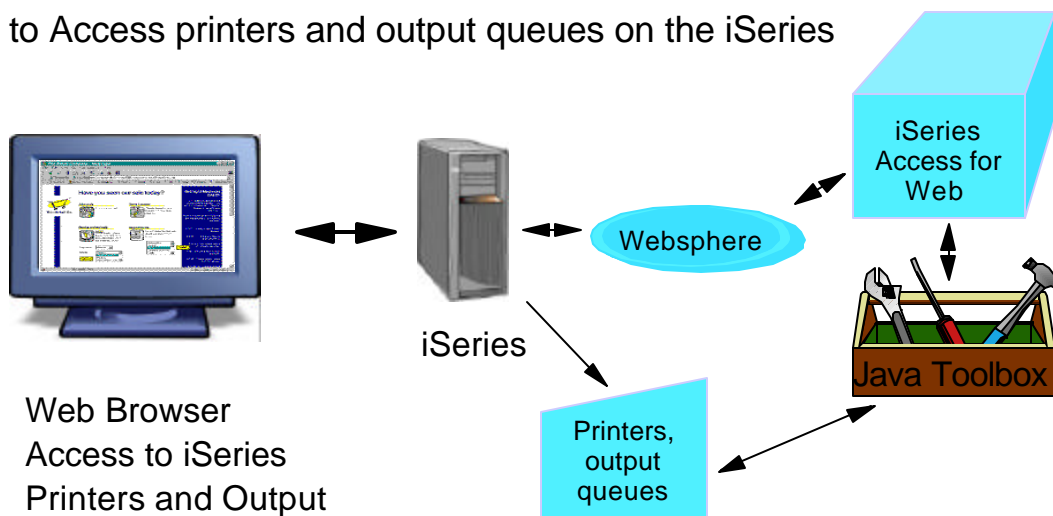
to Access printers and output queues on the iSeries

iSeries Access for Web

Have you seen our site today?

Websphere

iSeries

Java Toolbox

Web Browser
Access to iSeries
Printers and Output

Printers, output queues